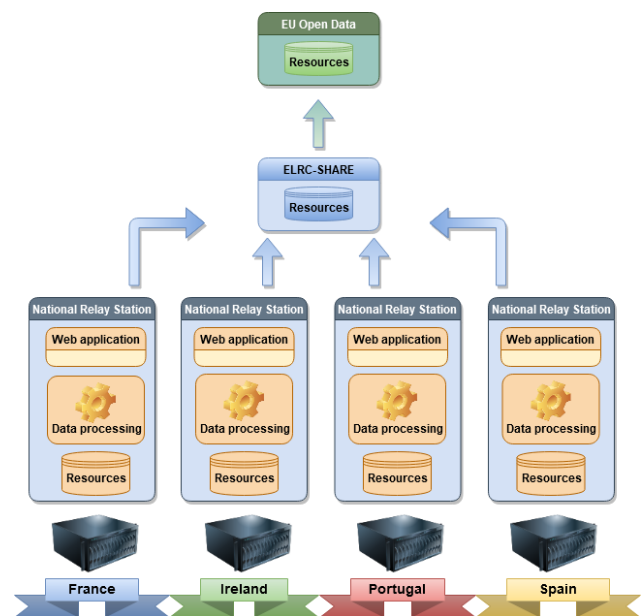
EU Open Data
Resources

ELRC-SHARE
Resources

National Relay Station
Web application
Data processing
Resources

National Relay Station
Web application
Data processing
Resources

National Relay Station
Web application
Data processing
Resources

National Relay Station
Web application
Data processing
Resources

France
Ireland
Portugal
Spain